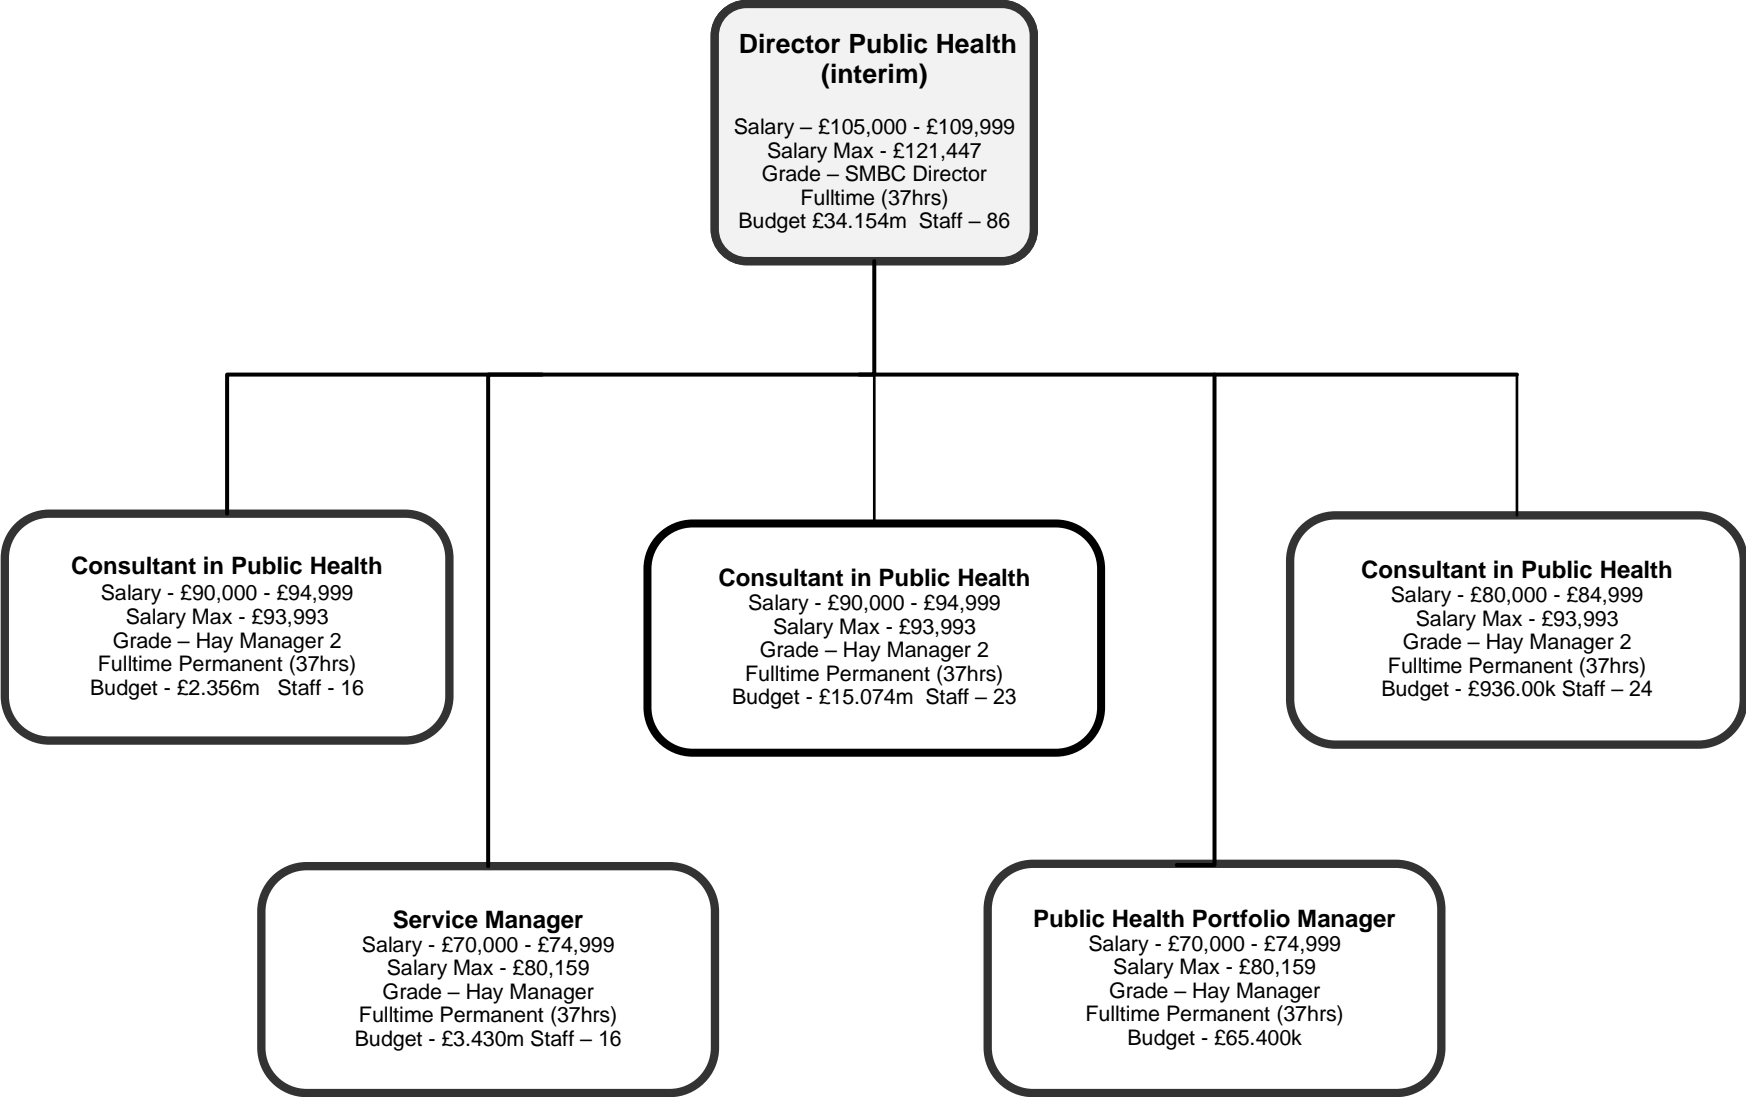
Director Public Health (interim)

Salary – £105,000 - £109,999
Salary Max - £121,447
Grade – SMBC Director
Fulltime (37hrs)
Budget £34.154m Staff – 86

Consultant in Public Health
Salary - £90,000 - £94,999
Salary Max - £93,993
Grade – Hay Manager 2
Fulltime Permanent (37hrs)
Budget - £2.356m Staff - 16

Consultant in Public Health
Salary - £90,000 - £94,999
Salary Max - £93,993
Grade – Hay Manager 2
Fulltime Permanent (37hrs)
Budget - £15.074m Staff – 23

Consultant in Public Health
Salary - £80,000 - £84,999
Salary Max - £93,993
Grade – Hay Manager 2
Fulltime Permanent (37hrs)
Budget - £936.00k Staff – 24

Service Manager
Salary - £70,000 - £74,999
Salary Max - £80,159
Grade – Hay Manager
Fulltime Permanent (37hrs)
Budget - £3.430m Staff – 16

Public Health Portfolio Manager
Salary - £70,000 - £74,999
Salary Max - £80,159
Grade – Hay Manager
Fulltime Permanent (37hrs)
Budget - £65.400k